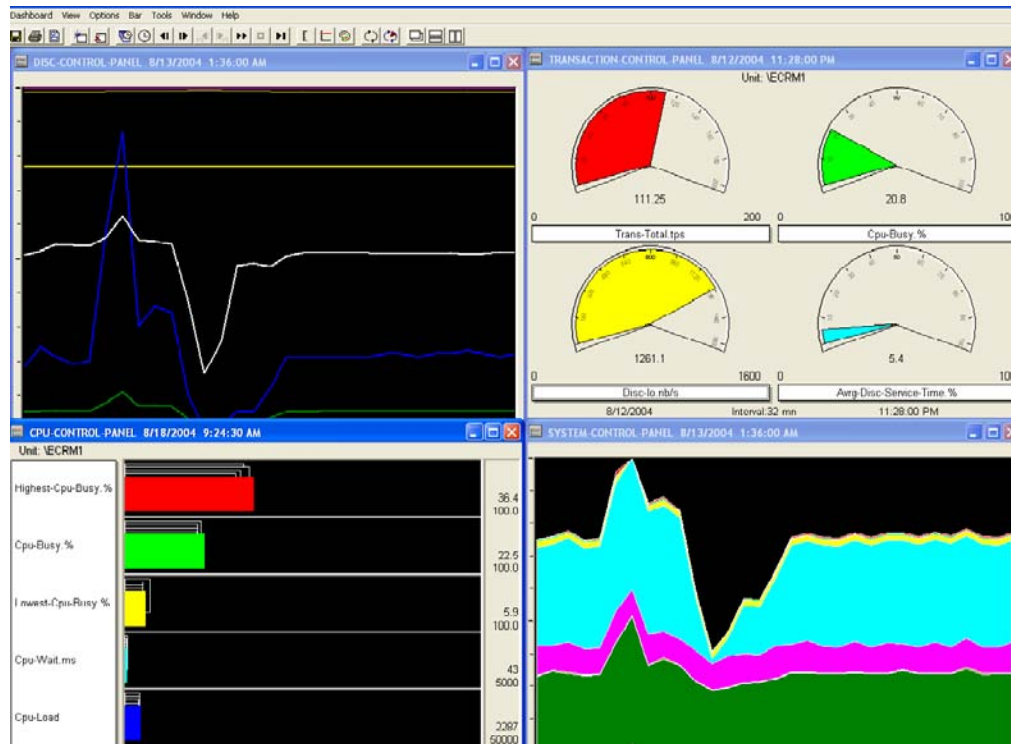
Dashboard View Options Bar Tools Window Help

DISC-CONTROL-PANEL 8/13/2004 1:36:00 AM

TRANSACTION-CONTROL-PANEL 8/12/2004 11:28:00 PM
Unit: \ECRM1

111.25
0 200
Trans-Total.tps

20.8
0 100
Cpu-Busy.%

1261.1
0 1600
Disc-Io.nb/s

5.4
0 100
Avrg-Disc-Service-Time.%

8/12/2004 Interval:32 mn 11:28:00 PM

CPU-CONTROL-PANEL 8/18/2004 9:24:30 AM
Unit: \ECRM1

Highest-Cpu-Busy.% 36.4 100.0
Cpu-Busy.% 22.5 100.0
Lowest-Cpu-Busy.% 5.9 100.0
Cpu-Wait.ms 43 5000
Cpu-Load 2287 50000

SYSTEM-CONTROL-PANEL 8/13/2004 1:36:00 AM